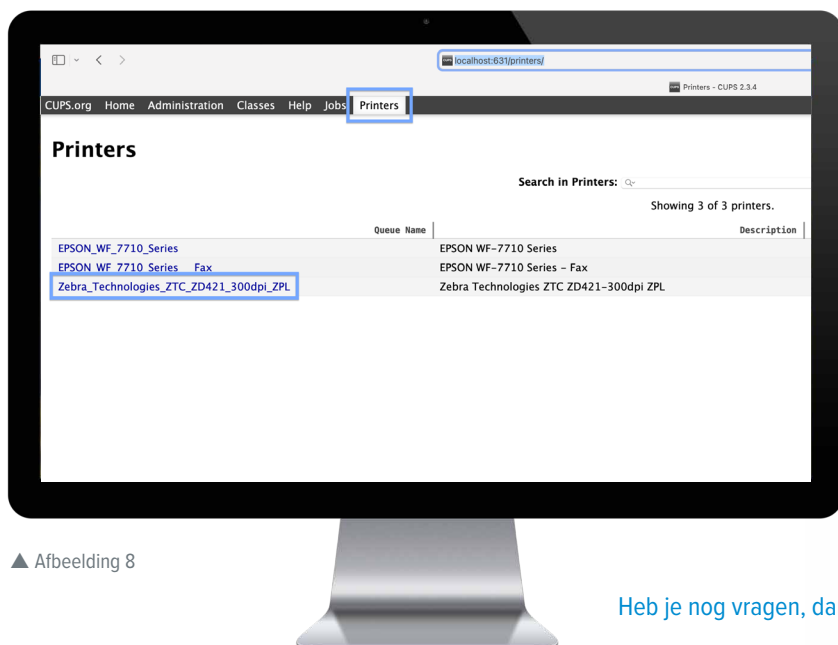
localhost:631/printers/

Printers - CUPS 2.3.4

CUPS.org Home Administration Classes Help Jobs Printers

Printers

Search in Printers:

Showing 3 of 3 printers.

| Queue Name | Description |
|---|---|
| EPSON_WF_7710_Series | EPSON WF-7710 Series |
| EPSON_WF_7710_Series_Fax | EPSON WF-7710 Series - Fax |
| Zebra_Technologies_ZTC_ZD421_300dpi_ZPL | Zebra Technologies ZTC ZD421-300dpi ZPL |

▲ Afbeelding 8

Heb je nog vragen, da